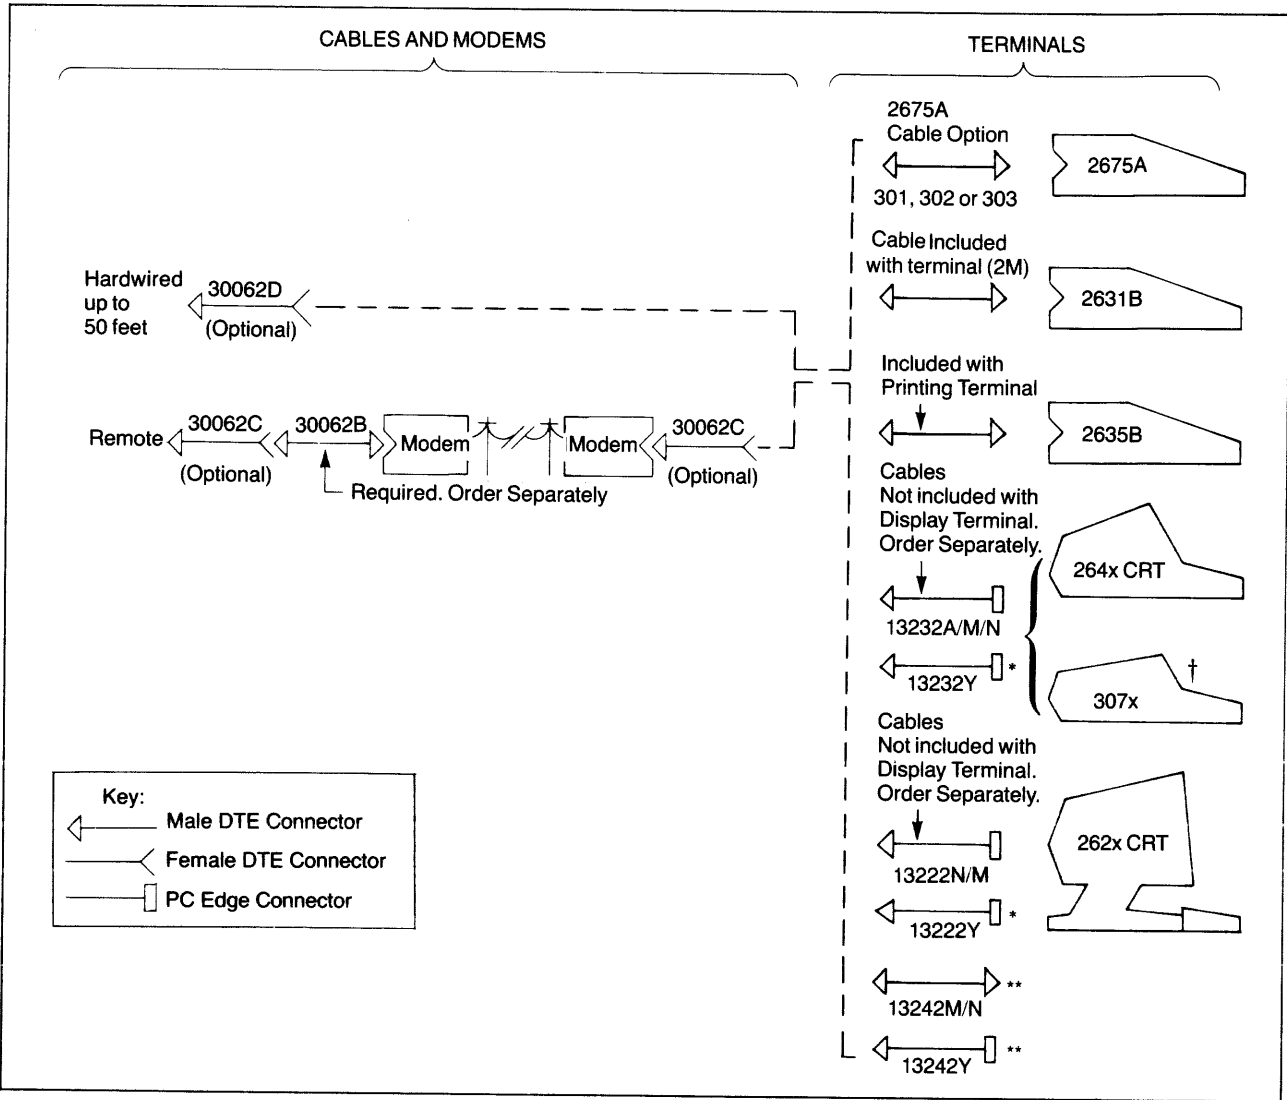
CABLES AND MODEMS

TERMINALS

2675A
Cable Option

301, 302 or 303

2675A

Cable Included with terminal (2M)

2631B

Hardwired up to 50 feet

30062D
(Optional)

Included with Printing Terminal

2635B

Remote

30062C
(Optional)

30062B

Modem

Modem

30062C
(Optional)

Required. Order Separately

Cables
Not included with Display Terminal. Order Separately.

264x CRT

13232A/M/N

13232Y

*

307x

†

Cables
Not included with Display Terminal. Order Separately.

Key:
Male DTE Connector
Female DTE Connector
PC Edge Connector

262x CRT

13222N/M

13222Y

*

13242M/N

**

13242Y

**